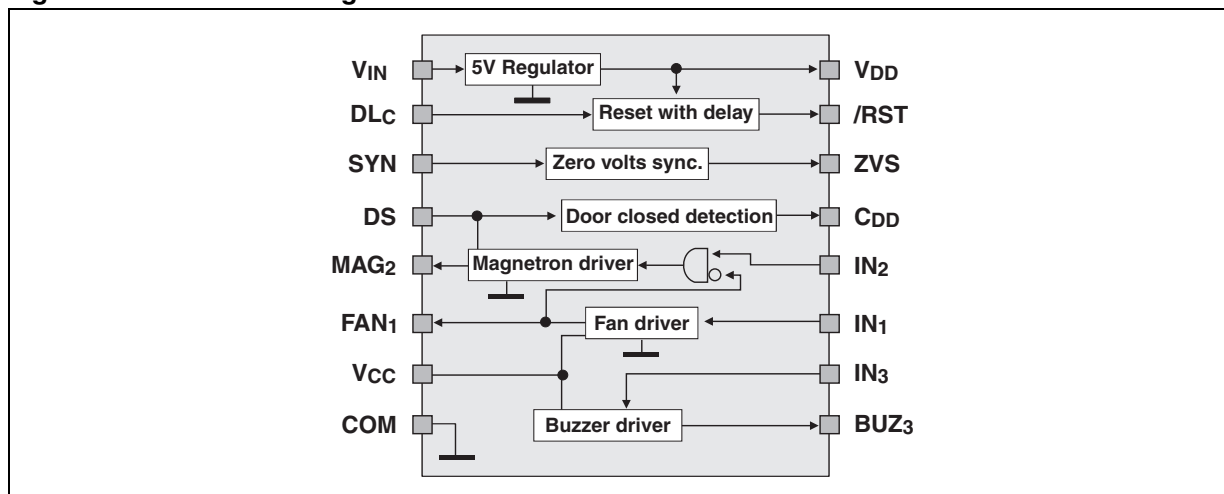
V$_{IN}$
5V Regulator
V$_{DD}$
DL$_{C}$
Reset with delay
/RST
SYN
Zero volts sync.
ZVS
DS
Door closed detection
C$_{DD}$
MAG$_{2}$
Magnetron driver
IN$_{2}$
FAN$_{1}$
Fan driver
IN$_{1}$
V$_{CC}$
IN$_{3}$
COM
Buzzer driver
BUZ$_{3}$